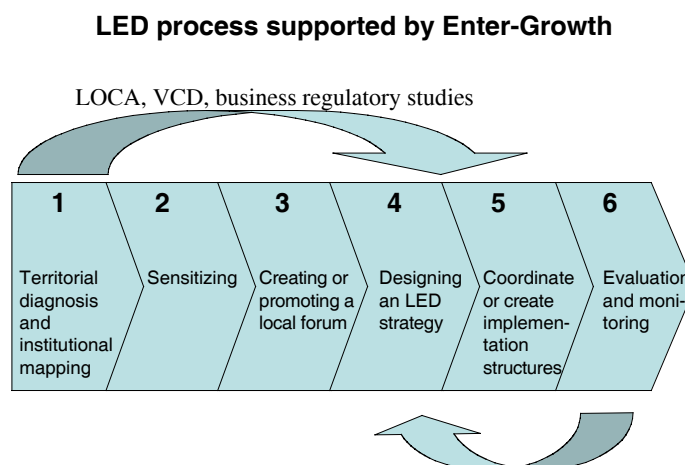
LED process supported by Enter-Growth

LOCA, VCD, business regulatory studies

1 Territorial diagnosis and institutional mapping

2 Sensitizing

3 Creating or promoting a local forum

4 Designing an LED strategy

5 Coordinate or create implementation structures

6 Evaluation and monitoring